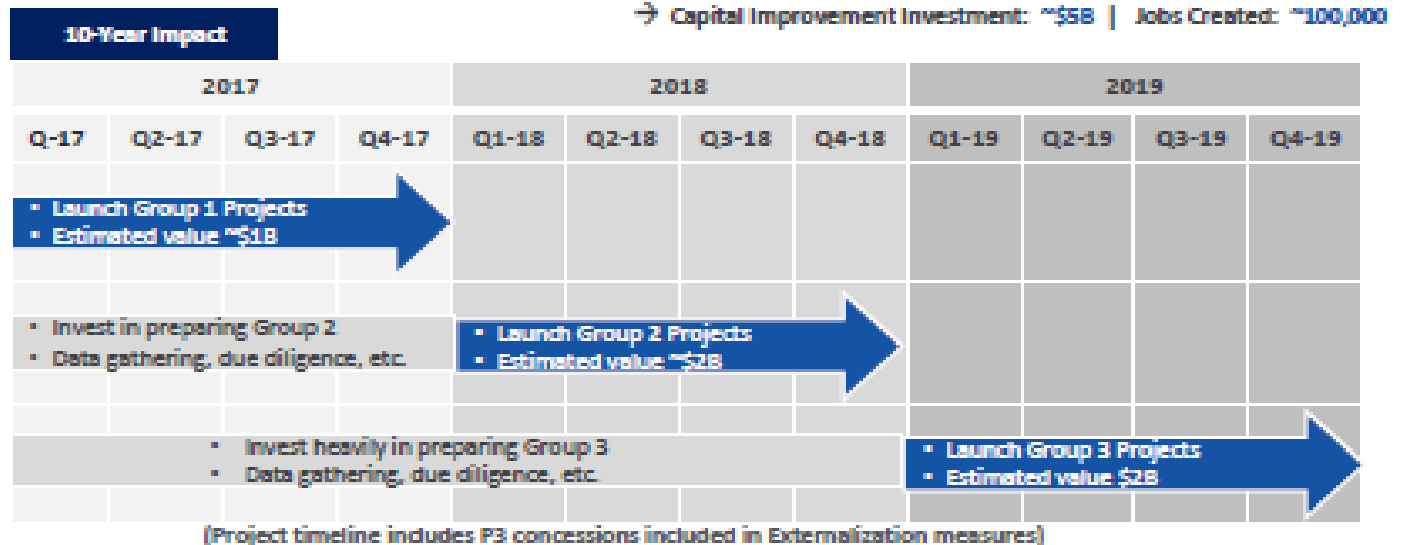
10-Year Impact

→ Capital Improvement Investment: ~$5B | Jobs Created: ~100,000

| 2017 | | | | 2018 | | | | 2019 | | | |
|---|---|---|---|---|---|---|---|---|---|---|---|
| Q-17 | Q2-17 | Q3-17 | Q4-17 | Q1-18 | Q2-18 | Q3-18 | Q4-18 | Q1-19 | Q2-19 | Q3-19 | Q4-19 |

• Launch Group 1 Projects
• Estimated value ~$1B

• Invest in preparing Group 2
• Data gathering, due diligence, etc.

• Launch Group 2 Projects
• Estimated value ~$2B

• Invest heavily in preparing Group 3
• Data gathering, due diligence, etc.

• Launch Group 3 Projects
• Estimated value $2B

(Project timeline includes P3 concessions included in Externalization measures)